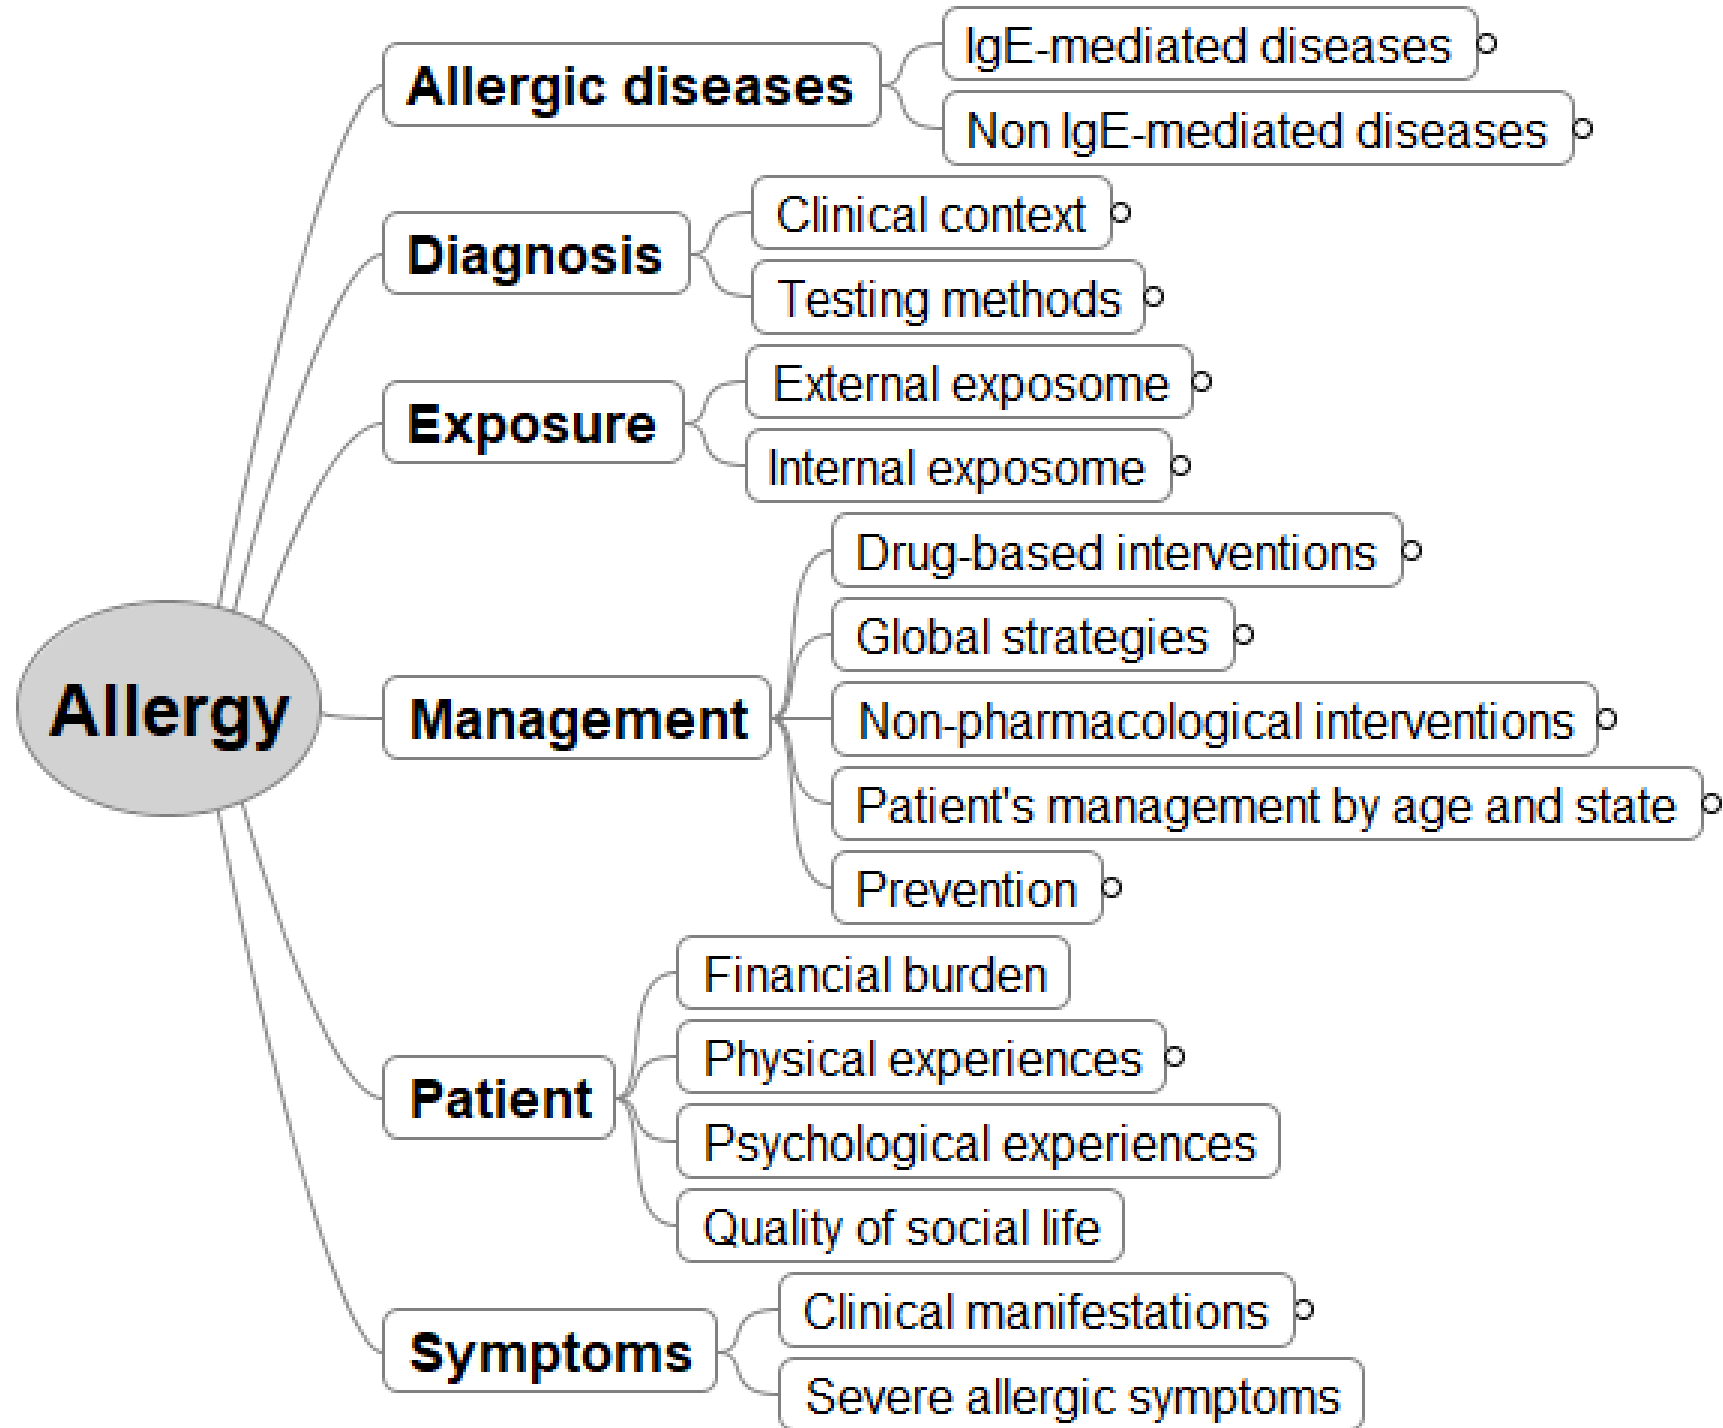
Allergy

Allergic diseases
IgE-mediated diseases
Non IgE-mediated diseases

Diagnosis
Clinical context
Testing methods

Exposure
External exposome
Internal exposome

Management
Drug-based interventions
Global strategies
Non-pharmacological interventions
Patient's management by age and state
Prevention

Patient
Financial burden
Physical experiences
Psychological experiences
Quality of social life

Symptoms
Clinical manifestations
Severe allergic symptoms